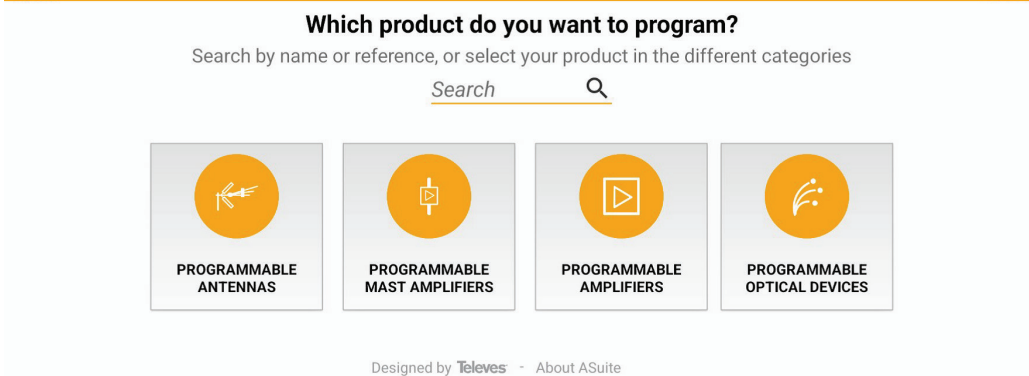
Which product do you want to program?

Search by name or reference, or select your product in the different categories

Search

PROGRAMMABLE ANTENNAS

PROGRAMMABLE MAST AMPLIFIERS

PROGRAMMABLE AMPLIFIERS

PROGRAMMABLE OPTICAL DEVICES

Designed by Televes - About ASuite